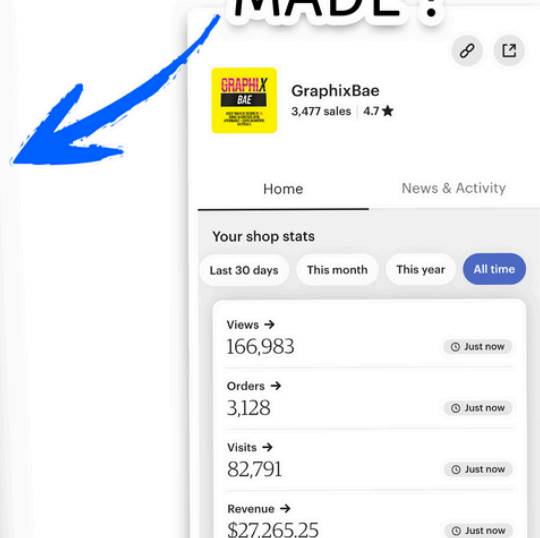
MADE ?

GRAPHIX BAE

GraphixBae
3,477 sales | 4.7 ★

Home
News & Activity

Your shop stats

Last 30 days
This month
This year
All time

Views →
166,983
Just now

Orders →
3,128
Just now

Visits →
82,791
Just now

Revenue →
$27,265.25
Just now